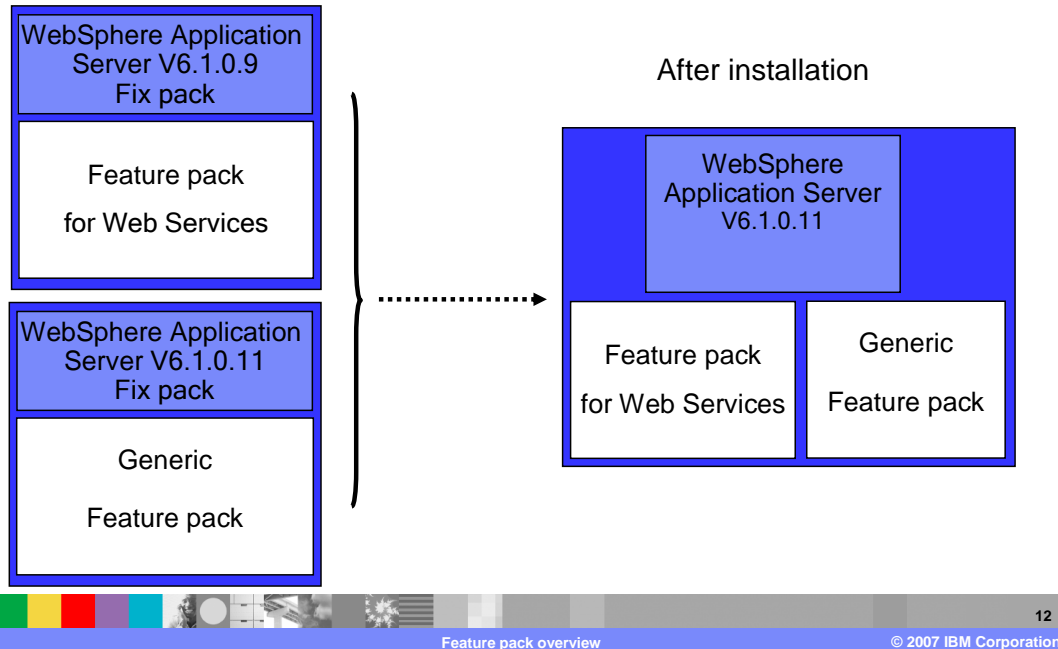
WebSphere Application Server V6.1.0.9 Fix pack

Feature pack for Web Services

WebSphere Application Server V6.1.0.11 Fix pack

Generic Feature pack

After installation

WebSphere Application Server V6.1.0.11

Feature pack for Web Services

Generic Feature pack

12

Feature pack overview

© 2007 IBM Corporation